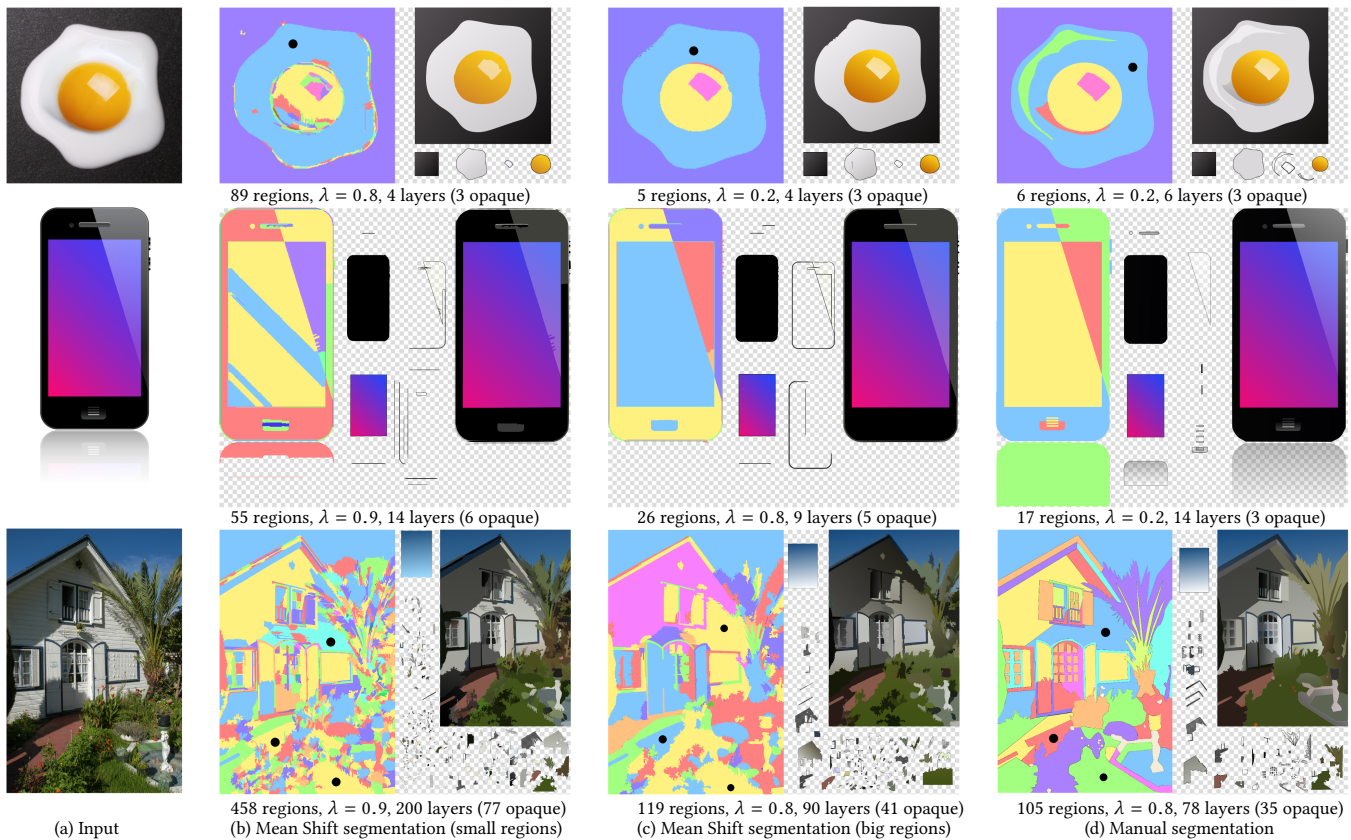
89 regions, $\lambda = 0.8$, 4 layers (3 opaque)

5 regions, $\lambda = 0.2$, 4 layers (3 opaque)

6 regions, $\lambda = 0.2$, 6 layers (3 opaque)

55 regions, $\lambda = 0.9$, 14 layers (6 opaque)

26 regions, $\lambda = 0.8$, 9 layers (5 opaque)

17 regions, $\lambda = 0.2$, 14 layers (3 opaque)

458 regions, $\lambda = 0.9$, 200 layers (77 opaque)

119 regions, $\lambda = 0.8$, 90 layers (41 opaque)

105 regions, $\lambda = 0.8$, 78 layers (35 opaque)

(a) Input

(b) Mean Shift segmentation (small regions)

(c) Mean Shift segmentation (big regions)

(d) Manual segmentation